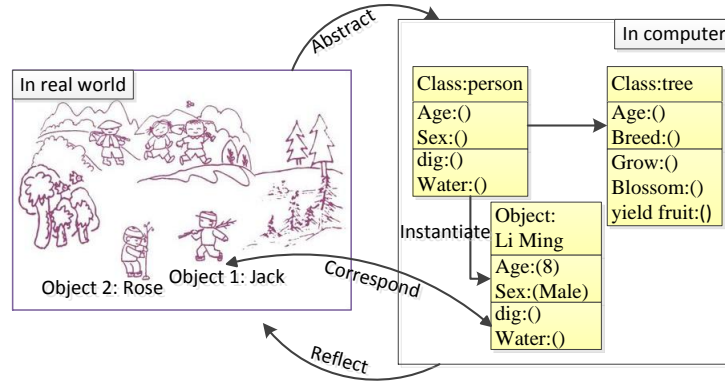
Abstract

In computer

In real world

Class:person
Age:()
Sex:()
dig:()
Water:()

Class:tree
Age:()
Breed:()
Grow:()
Blossom:()
yield fruit:()

Instantiate

Object:
Li Ming
Age:(8)
Sex:(Male)
dig:()
Water:()

Object 2: Rose

Object 1: Jack

Correspond

Reflect